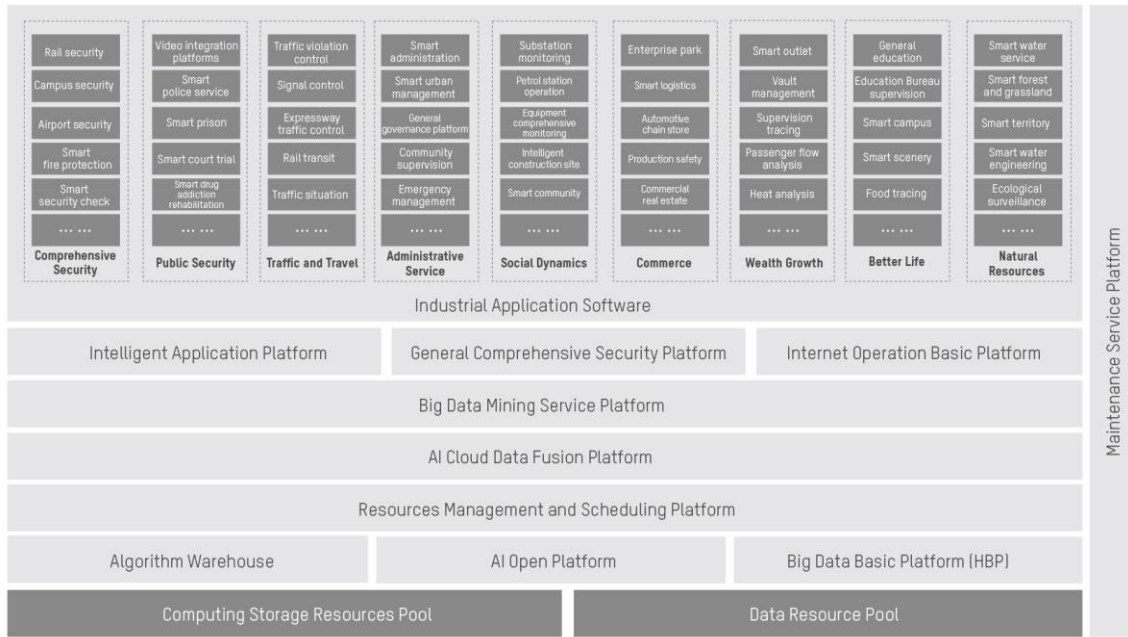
Rail security
Campus security
Airport security
Smart fire protection
Smart security check
… …
Comprehensive Security

Video integration platforms
Smart police service
Smart prison
Smart court trial
Smart drug addiction rehabilitation
… …
Public Security

Traffic violation control
Signal control
Expressway traffic control
Rail transit
Traffic situation
… …
Traffic and Travel

Smart administration
Smart urban management
General governance platform
Community supervision
Emergency management
… …
Administrative Service

Substation monitoring
Petrol station operation
Equipment comprehensive monitoring
Intelligent construction site
Smart community
… …
Social Dynamics

Enterprise park
Smart logistics
Automotive chain store
Production safety
Commercial real estate
… …
Commerce

Smart outlet
Vault management
Supervision tracing
Passenger flow analysis
Heat analysis
… …
Wealth Growth

General education
Education Bureau supervision
Smart campus
Smart scenery
Food tracing
… …
Better Life

Smart water service
Smart forest and grassland
Smart territory
Smart water engineering
Ecological surveillance
… …
Natural Resources

Industrial Application Software

Intelligent Application Platform
General Comprehensive Security Platform
Internet Operation Basic Platform

Big Data Mining Service Platform

AI Cloud Data Fusion Platform

Resources Management and Scheduling Platform

Algorithm Warehouse
AI Open Platform
Big Data Basic Platform (HBP)

Computing Storage Resources Pool
Data Resource Pool

Maintenance Service Platform